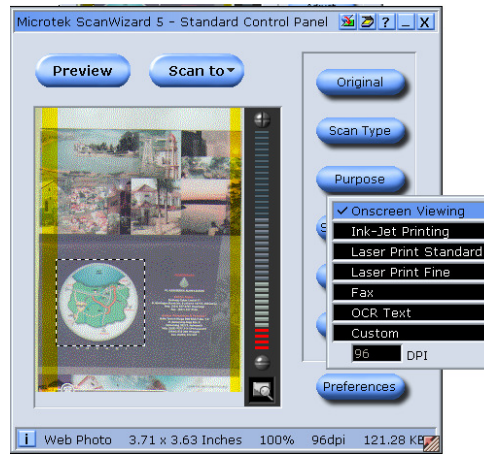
Microtek ScanWizard 5 - Standard Control Panel

Preview

Scan to

Original

Scan Type

Purpose

✓ Onscreen Viewing
Ink-Jet Printing
Laser Print Standard
Laser Print Fine
Fax
OCR Text
Custom
96 DPI

Preferences

Web Photo 3.71 x 3.63 Inches 100% 96dpi 121.28 KB